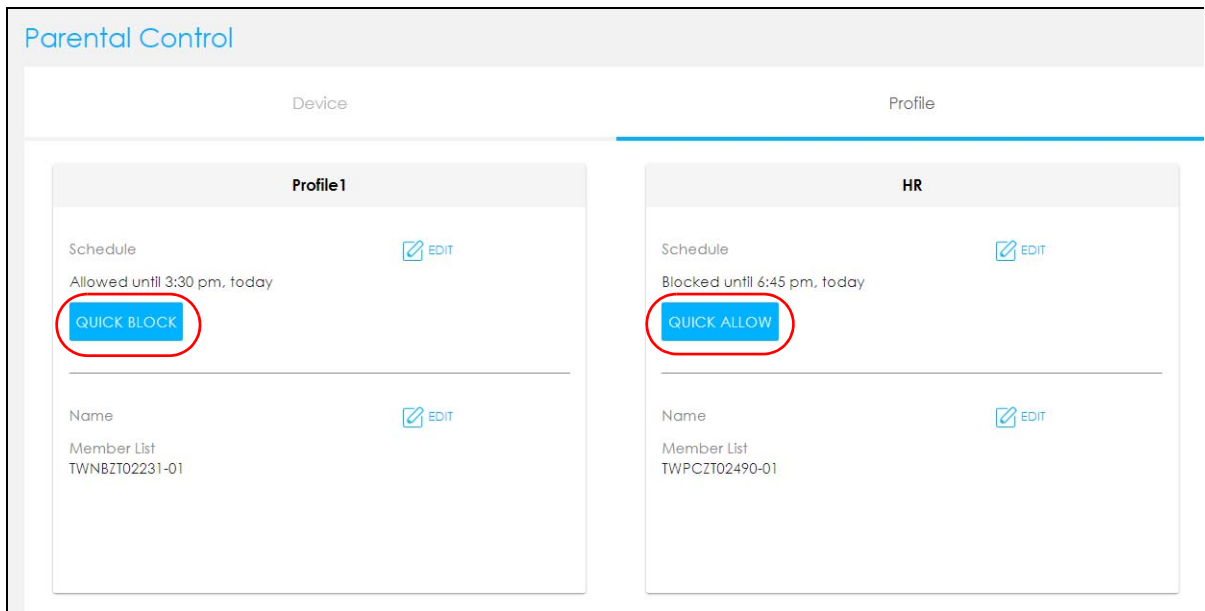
Parental Control

Device

Profile

Profile1

Schedule

EDIT

Allowed until 3:30 pm, today

QUICK BLOCK

Name

EDIT

Member List
TWNBZT02231-01

HR

Schedule

EDIT

Blocked until 6:45 pm, today

QUICK ALLOW

Name

EDIT

Member List
TWPCZT02490-01